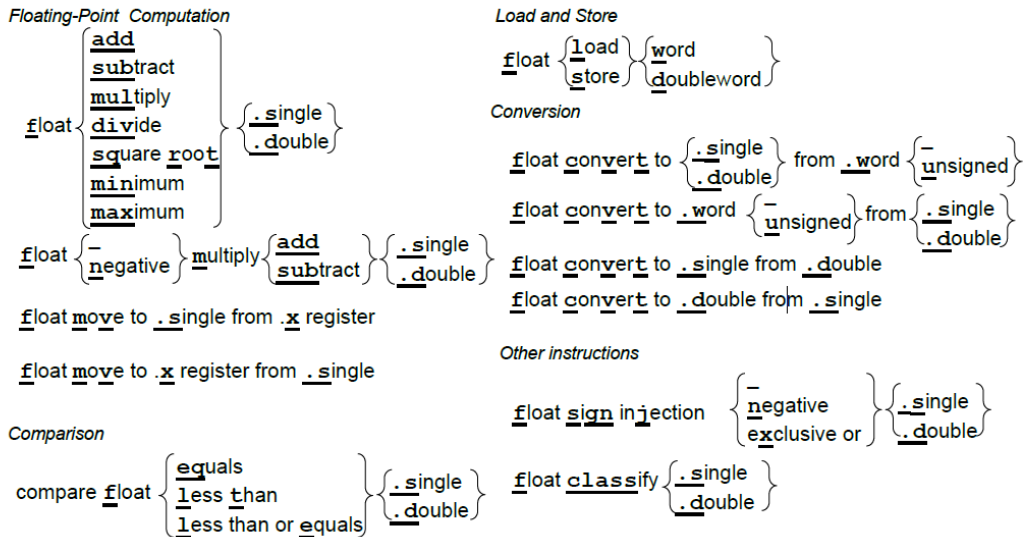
Floating-Point Computation

float {add, subtract, multiply, divide, square root, minimum, maximum} {.single, .double}

float {—, negative} multiply {add, subtract} {.single, .double}

float move to .single from .x register

float move to .x register from .single

Comparison

compare float {equals, less than, less than or equals} {.single, .double}

Load and Store

float {load, store} {word, doubleword}

Conversion

float convert to {.single, .double} from .word {—, unsigned}

float convert to .word {—, unsigned} from {.single, .double}

float convert to .single from .double

float convert to .double from .single

Other instructions

float sign injection {—, negative, exclusive or} {.single, .double}

float classify {.single, .double}